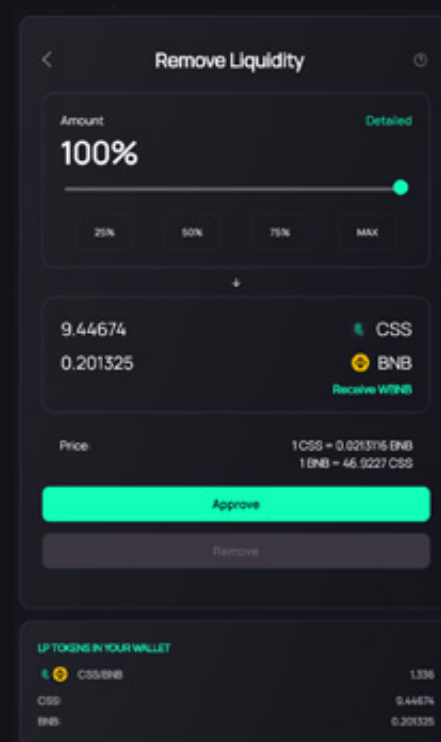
Remove Liquidity

Amount
Detailed
100%

25%
50%
75%
MAX

9.44674
CSS
0.201325
BNB
Receive WBNB

Price
1 CSS = 0.0213116 BNB
1 BNB = 46.9227 CSS

Approve

Remove

LP TOKENS IN YOUR WALLET
CSS/BNB
1.336
CSS:
9.44674
BNB:
0.201325